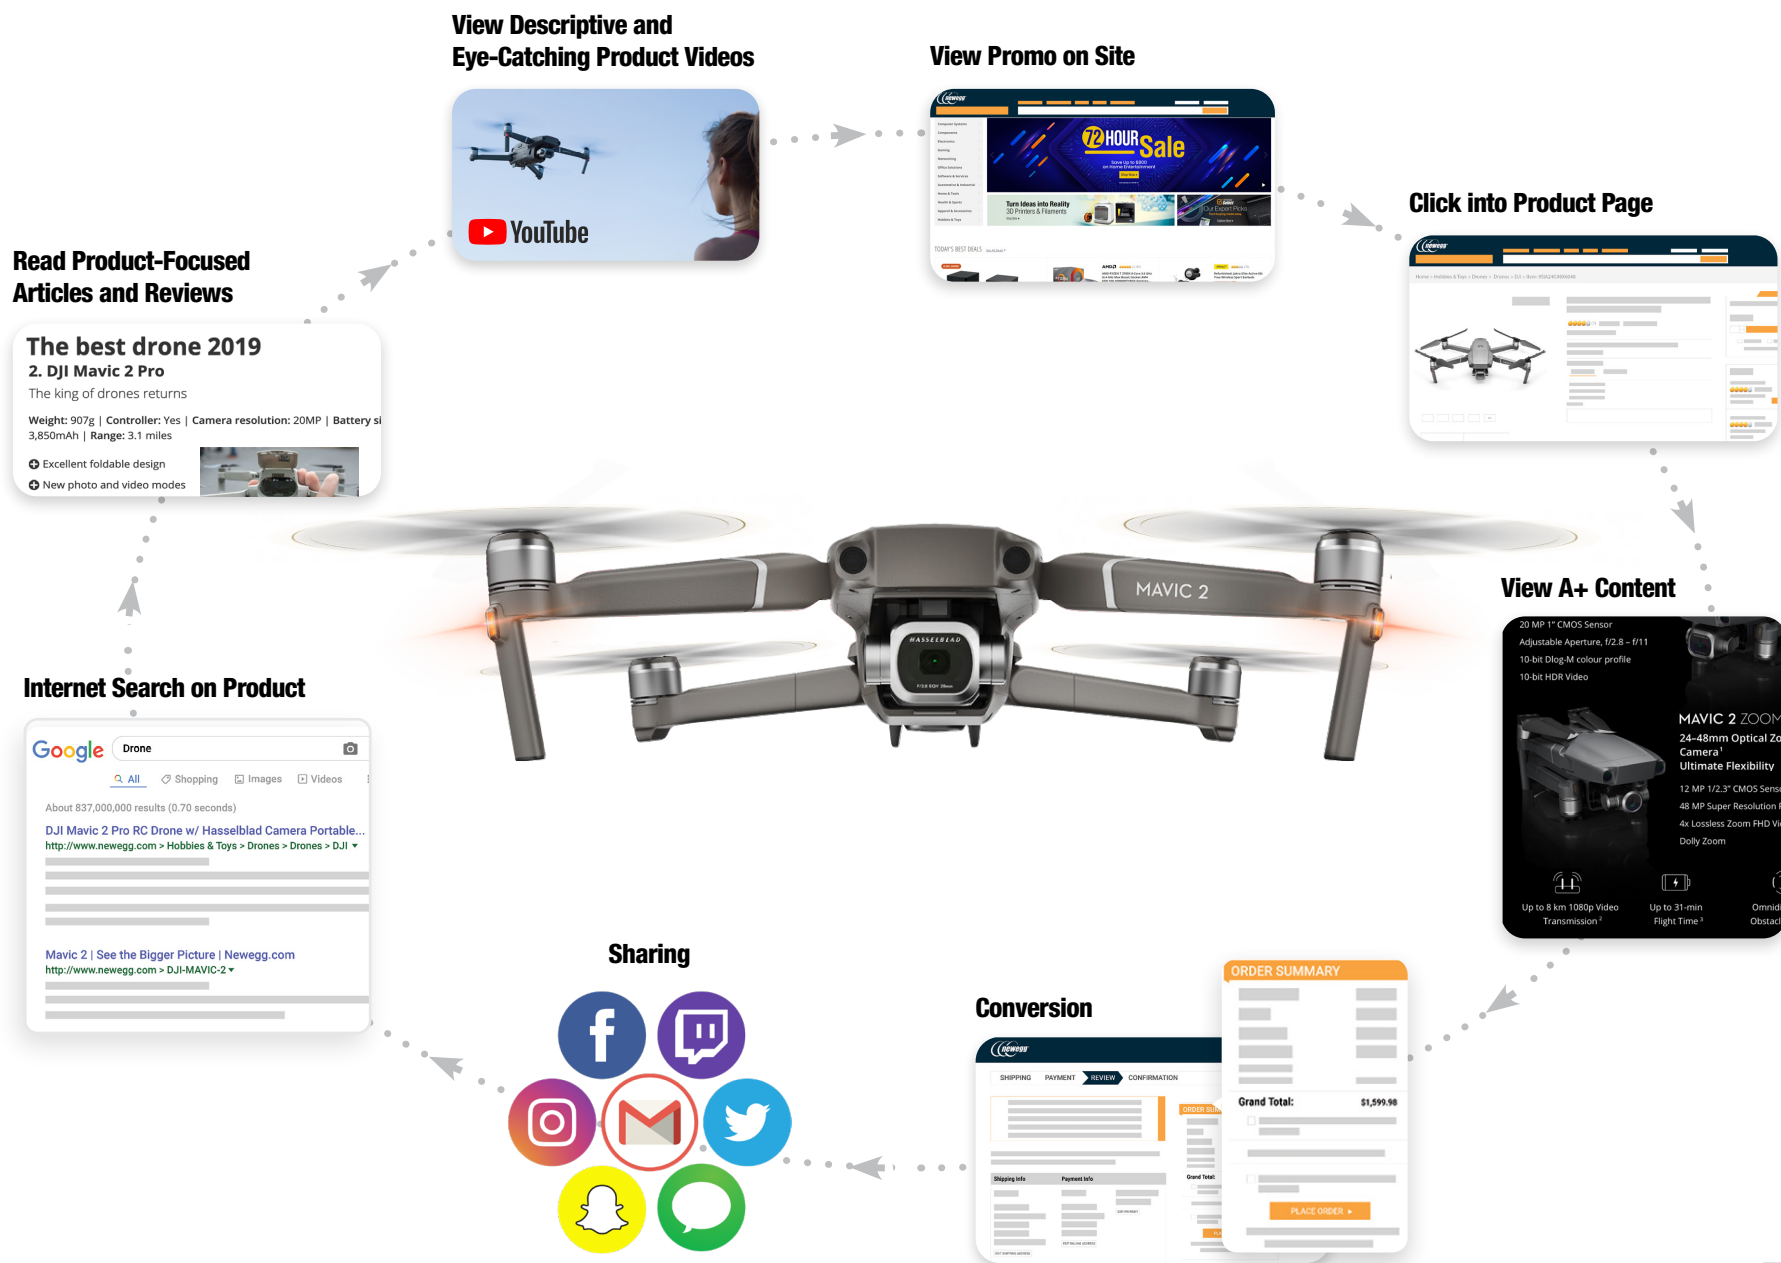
View Descriptive and Eye-Catching Product Videos

YouTube

View Promo on Site

newegg

72 HOUR Sale

Turn Ideas into Reality 3D Printers & Filaments

Our Expert Picks

TODAY'S BEST DEALS

Click into Product Page

newegg

Read Product-Focused Articles and Reviews

The best drone 2019
2. DJI Mavic 2 Pro
The king of drones returns

Weight: 907g | Controller: Yes | Camera resolution: 20MP | Battery si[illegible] 3,850mAh | Range: 3.1 miles

Excellent foldable design
New photo and video modes

MAVIC 2

HASSELBLAD

View A+ Content

20 MP 1" CMOS Sensor
Adjustable Aperture, f/2.8 – f/11
10-bit Dlog-M colour profile
10-bit HDR Video

MAVIC 2 ZOOM
24-48mm Optical Zo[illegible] Camera¹
Ultimate Flexibility

12 MP 1/2.3" CMOS Sens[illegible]
48 MP Super Resolution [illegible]
4x Lossless Zoom FHD Vi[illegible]
Dolly Zoom

Up to 8 km 1080p Video Transmission²
Up to 31-min Flight Time³
Omnidi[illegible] Obstac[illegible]

Internet Search on Product

Google
Drone
All Shopping Images Videos
About 837,000,000 results (0.70 seconds)
DJI Mavic 2 Pro RC Drone w/ Hasselblad Camera Portable...
http://www.newegg.com > Hobbies & Toys > Drones > Drones > DJI
Mavic 2 | See the Bigger Picture | Newegg.com
http://www.newegg.com > DJI-MAVIC-2

Sharing

Conversion

newegg
SHIPPING PAYMENT REVIEW CONFIRMATION

ORDER SUMMARY
Grand Total: $1,599.98
PLACE ORDER